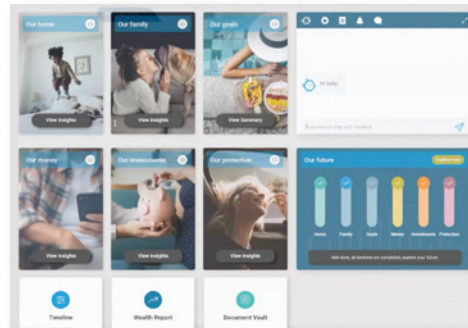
Our home
View insights

Our family
View insights

Our goals
View summary

Hi Sally!

Our money
View insights

Our investments
View insights

Our protection
View insights

Our future

Home
Family
Goals
Money
Investments
Protection

Timeline

Wealth Report

Document Vault